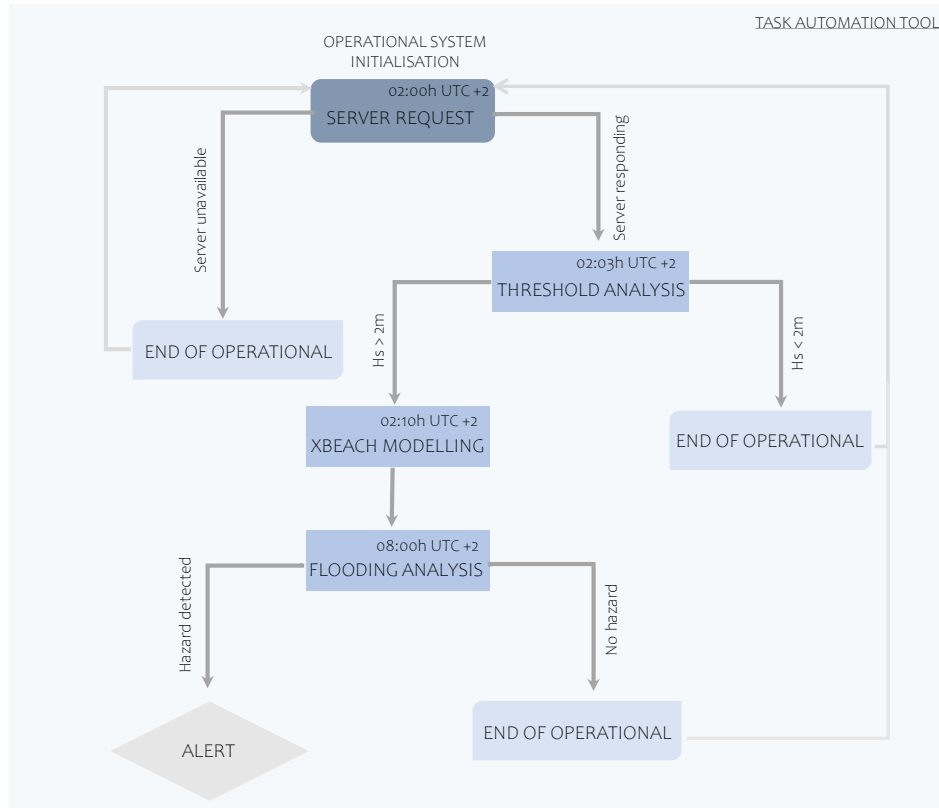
TASK AUTOMATION TOOL

OPERATIONAL SYSTEM INITIALISATION

02:00h UTC +2
SERVER REQUEST

Server unavailable

Server responding

END OF OPERATIONAL

02:03h UTC +2
THRESHOLD ANALYSIS

Hs > 2m

Hs < 2m

02:10h UTC +2
XBEACH MODELLING

END OF OPERATIONAL

08:00h UTC +2
FLOODING ANALYSIS

Hazard detected

No hazard

ALERT

END OF OPERATIONAL